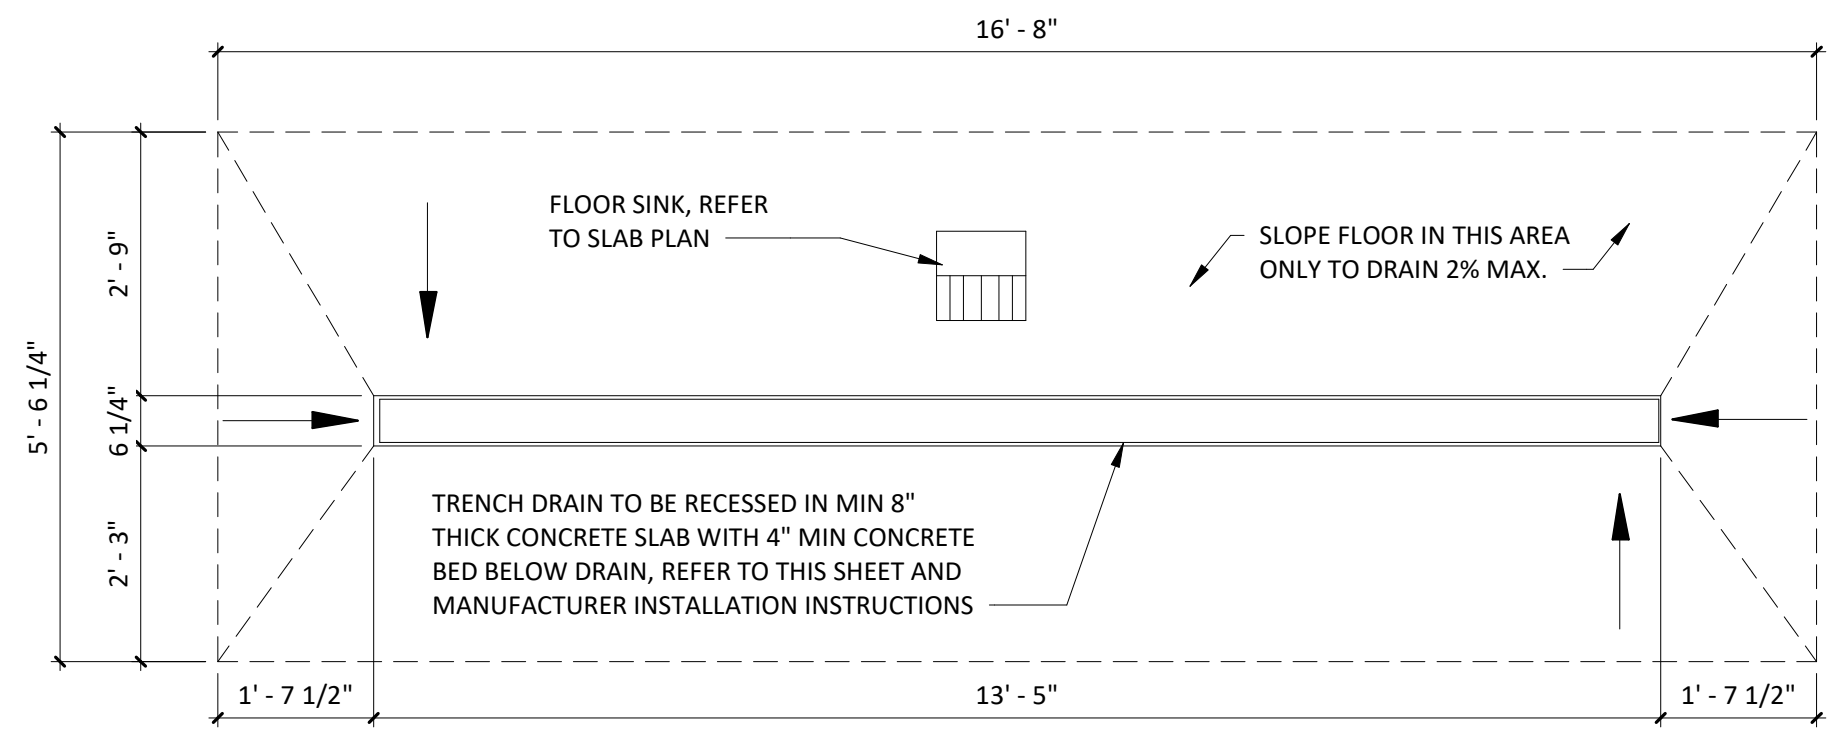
16' - 8"

5' - 6 1/4"

2' - 9"

6 1/4"

2' - 3"

FLOOR SINK, REFER TO SLAB PLAN

SLOPE FLOOR IN THIS AREA ONLY TO DRAIN 2% MAX.

TRENCH DRAIN TO BE RECESSED IN MIN 8" THICK CONCRETE SLAB WITH 4" MIN CONCRETE BED BELOW DRAIN, REFER TO THIS SHEET AND MANUFACTURER INSTALLATION INSTRUCTIONS

1' - 7 1/2"

13' - 5"

1' - 7 1/2"